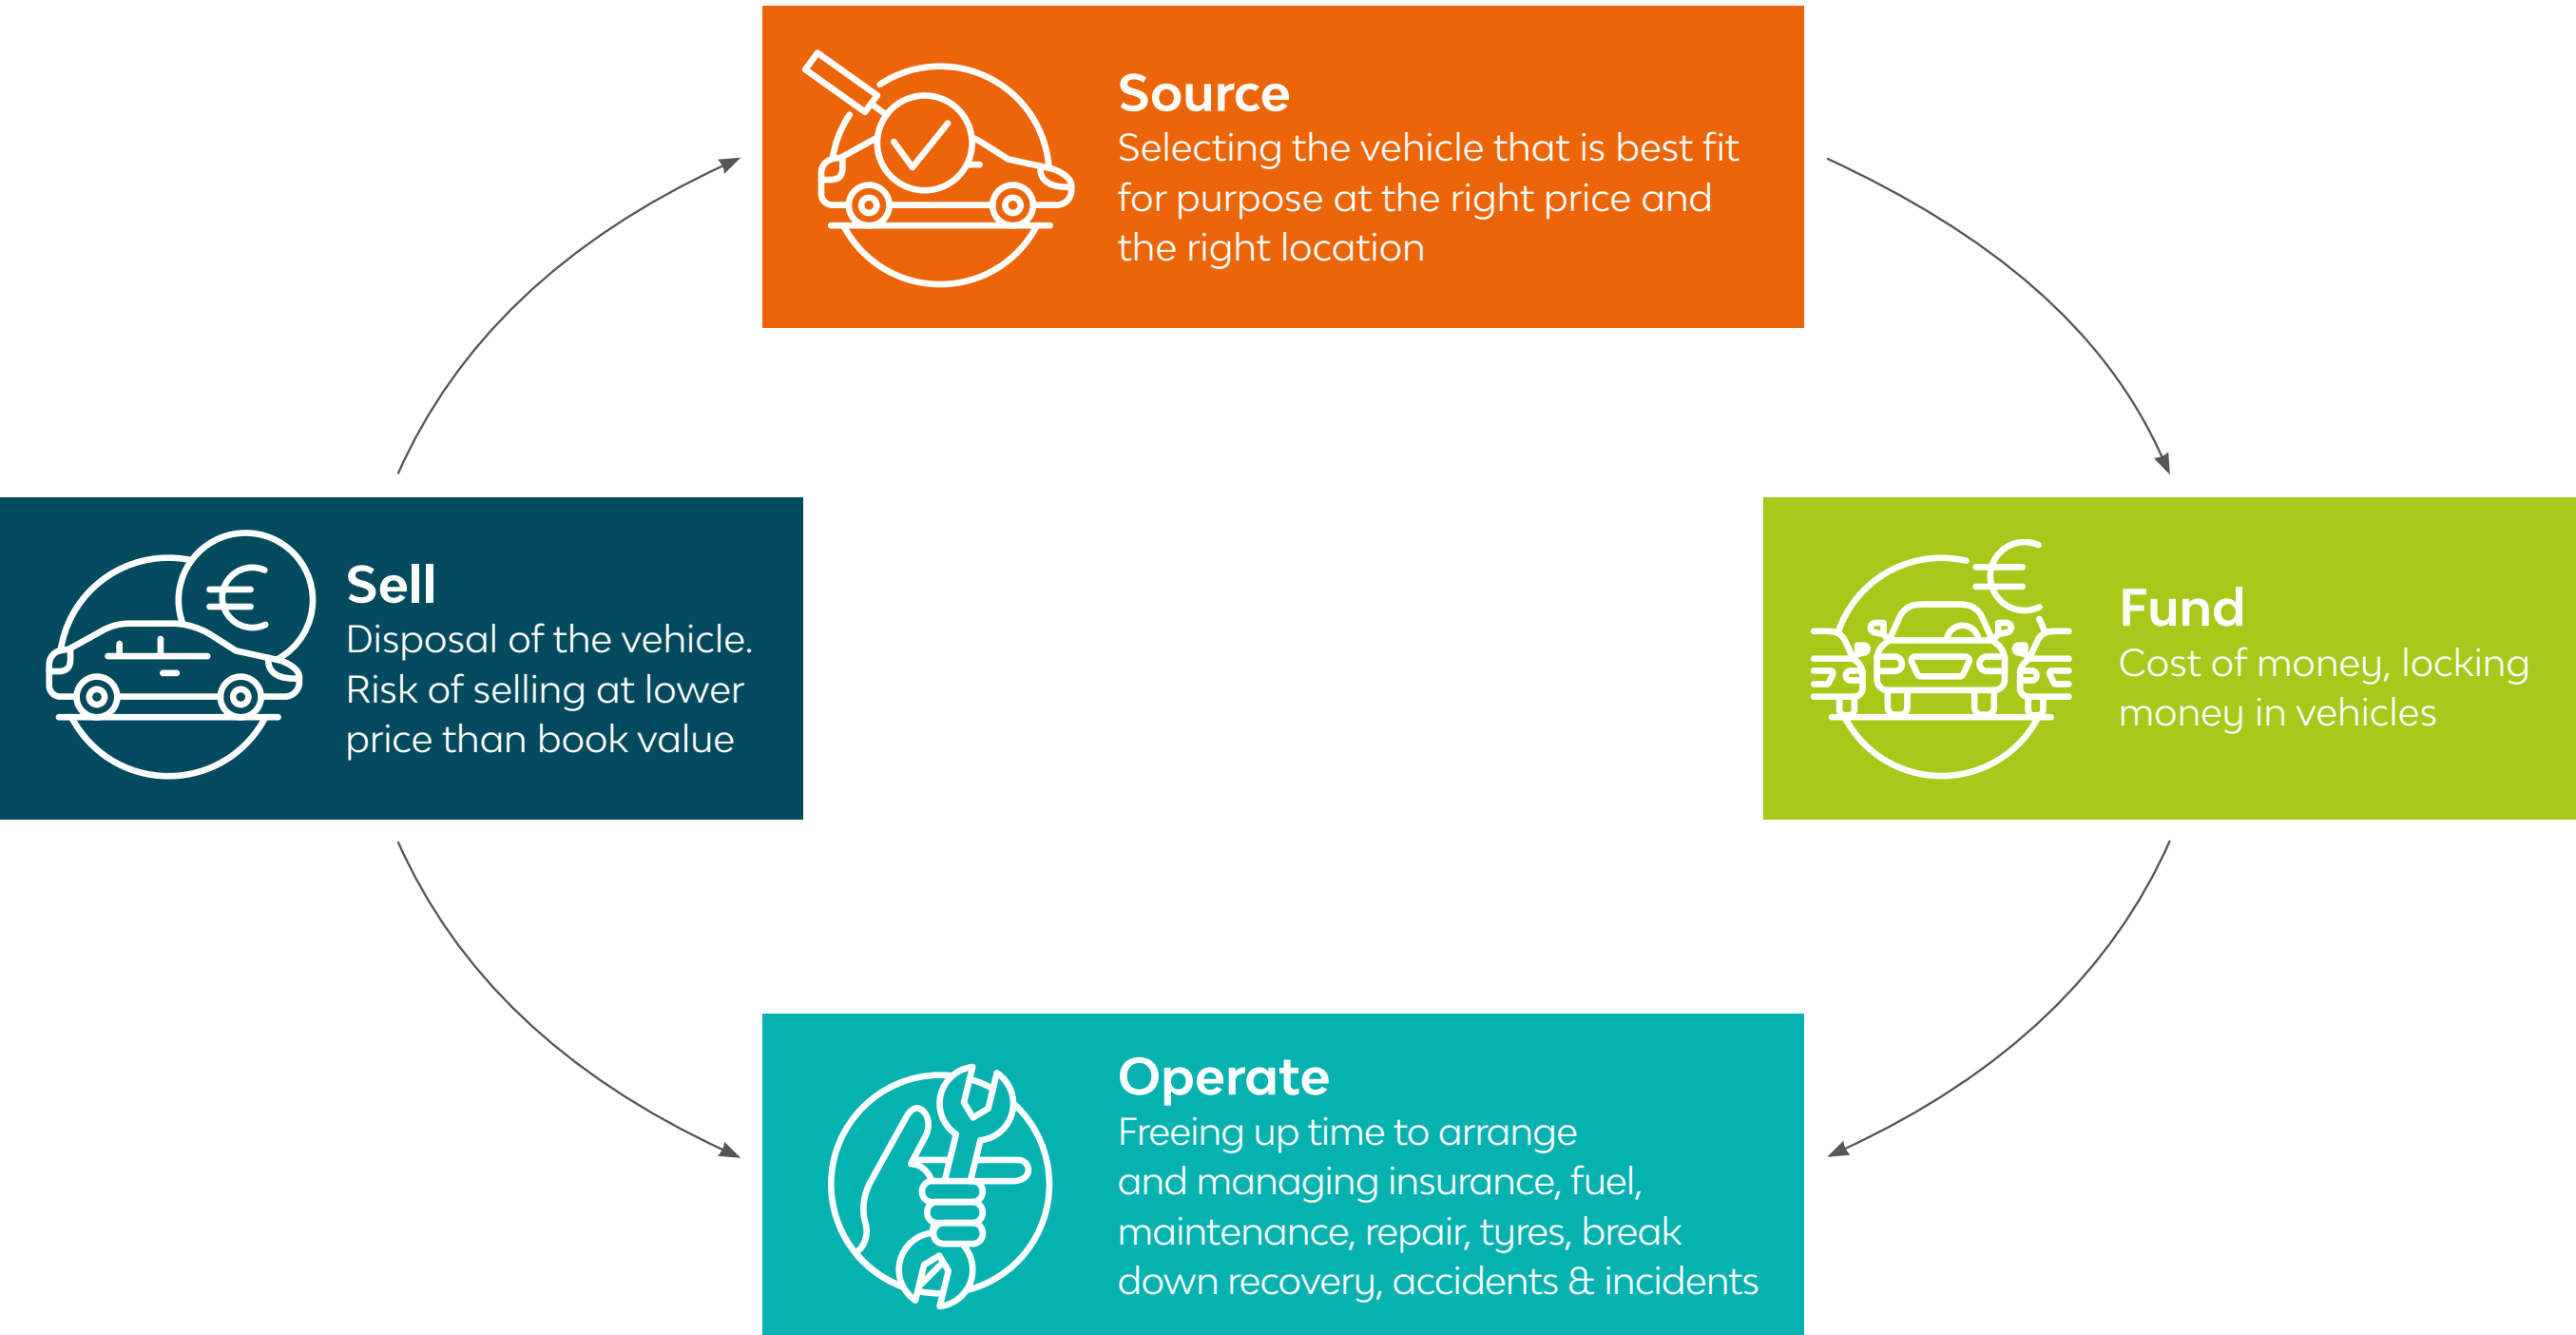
Source
Selecting the vehicle that is best fit for purpose at the right price and the right location

Sell
Disposal of the vehicle. Risk of selling at lower price than book value

Fund
Cost of money, locking money in vehicles

Operate
Freeing up time to arrange and managing insurance, fuel, maintenance, repair, tyres, break down recovery, accidents & incidents